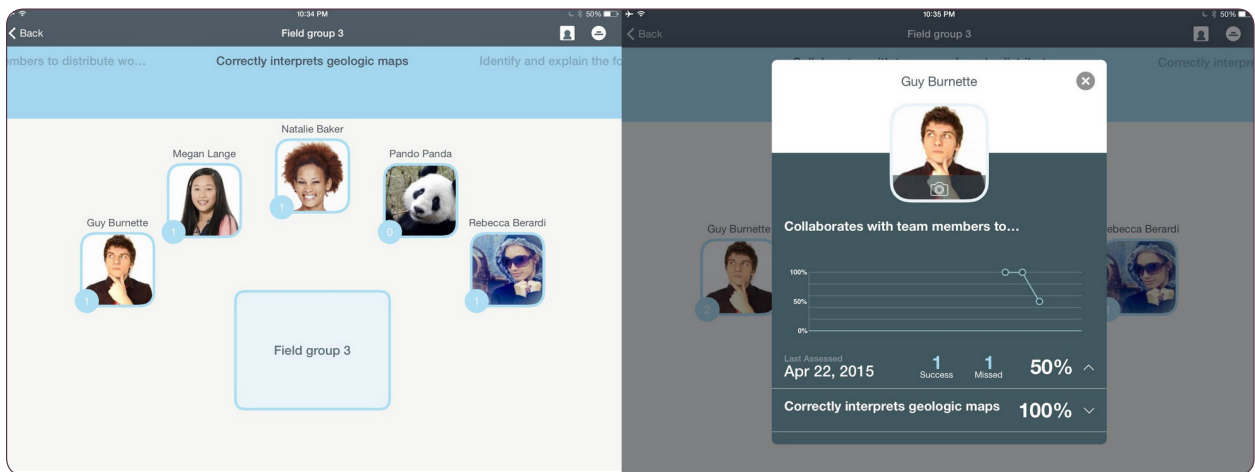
10:34 PM
50%
Back
Field group 3
mbers to distribute wo...
Correctly interprets geologic maps
Identify and explain the fo
Natalie Baker
Megan Lange
Pando Panda
Guy Burnette
Rebecca Berardi
1
1
0
1
1
Field group 3

10:35 PM
50%
Back
Field group 3
Correctly interpr
Guy Burnette
Guy Burnette
Rebecca Berardi
2
Collaborates with team members to...
100%
50%
0%
Last Assessed
Apr 22, 2015
1
Success
1
Missed
50%
Correctly interprets geologic maps
100%